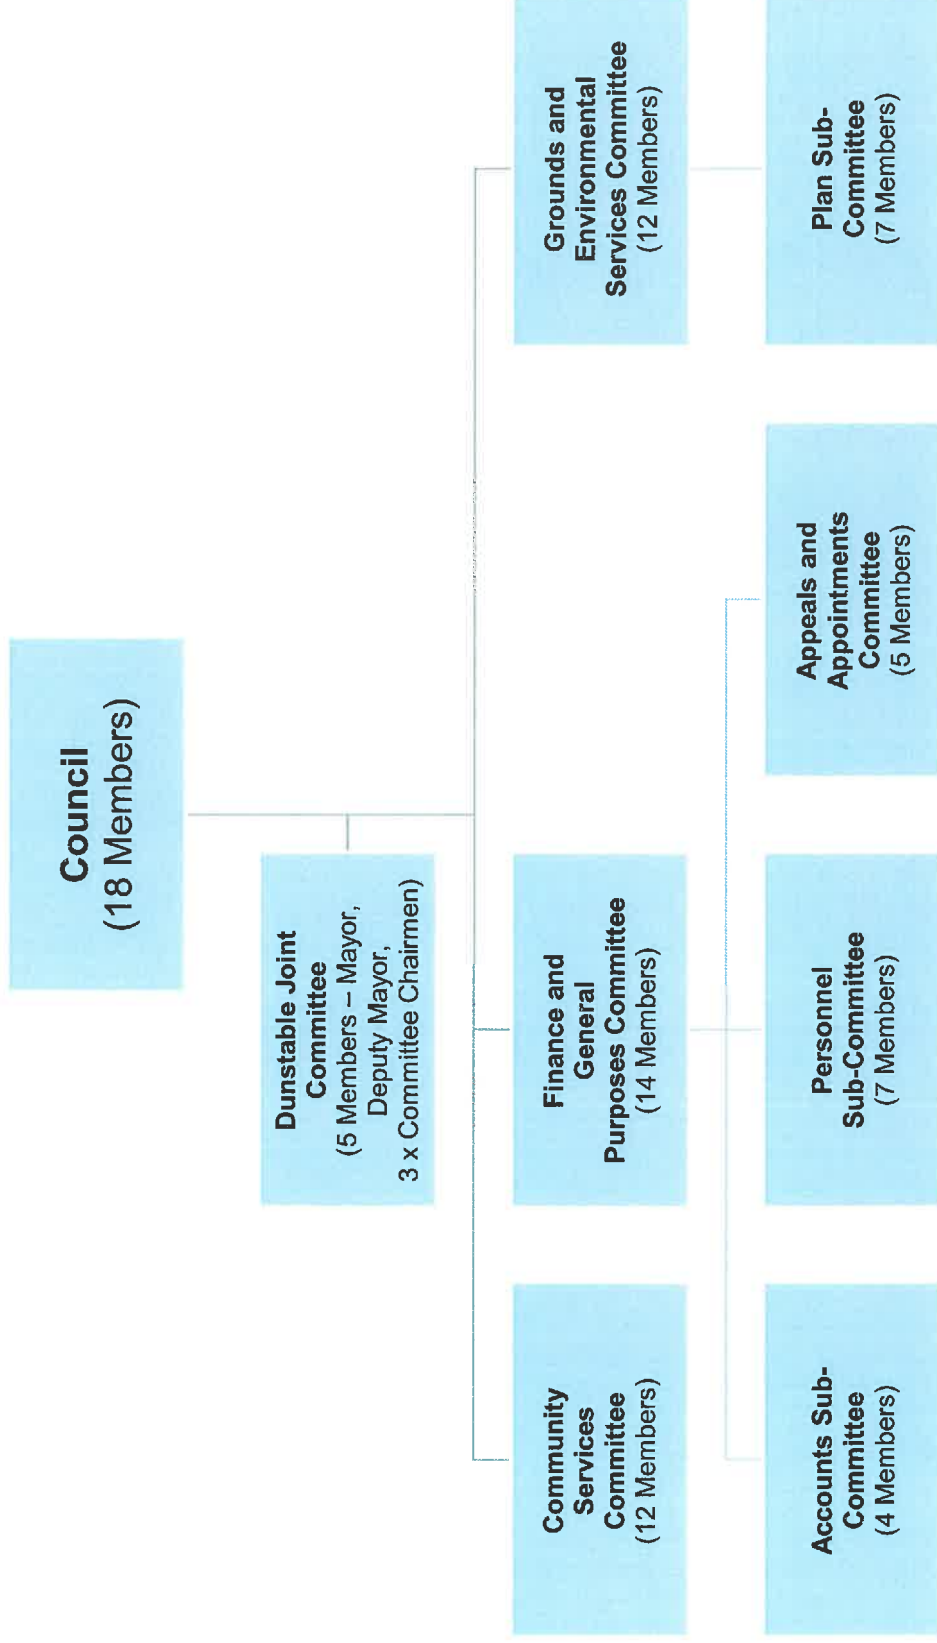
Council
(18 Members)

Dunstable Joint Committee
(5 Members – Mayor, Deputy Mayor, 3 x Committee Chairmen)

Community Services Committee
(12 Members)

Finance and General Purposes Committee
(14 Members)

Grounds and Environmental Services Committee
(12 Members)

Accounts Sub-Committee
(4 Members)

Personnel Sub-Committee
(7 Members)

Appeals and Appointments Committee
(5 Members)

Plan Sub-Committee
(7 Members)